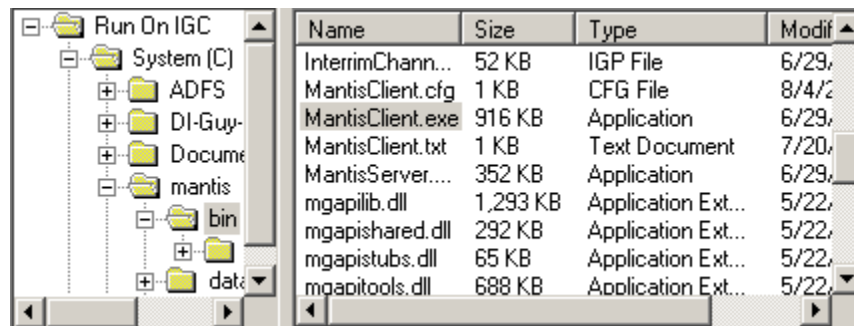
Run On IGC
System (C)
ADFS
DI-Guy-
Docume
mantis
bin
data

| Name | Size | Type | Modif |
|---|---|---|---|
| InterrimChann... | 52 KB | IGP File | 6/29/ |
| MantisClient.cfg | 1 KB | CFG File | 8/4/2 |
| MantisClient.exe | 916 KB | Application | 6/29/ |
| MantisClient.txt | 1 KB | Text Document | 7/20/ |
| MantisServer.... | 352 KB | Application | 6/29/ |
| mgapilib.dll | 1,293 KB | Application Ext... | 5/22/ |
| mgapishared.dll | 292 KB | Application Ext... | 5/22/ |
| mgapistubs.dll | 65 KB | Application Ext... | 5/22/ |
| mgapitools.dll | 688 KB | Application Ext... | 5/22/ |